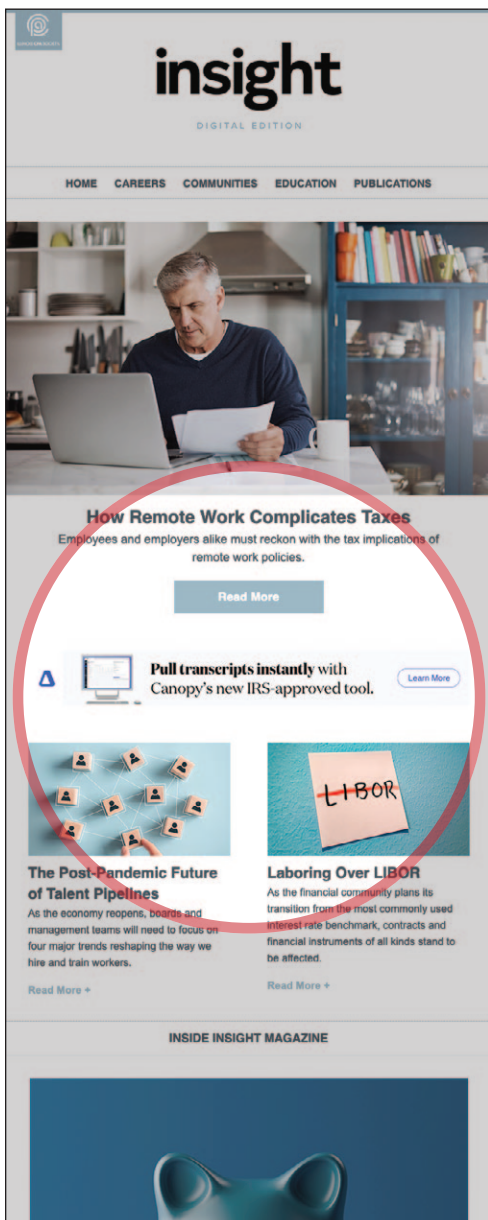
insight

DIGITAL EDITION

HOME CAREERS COMMUNITIES EDUCATION PUBLICATIONS

How Remote Work Complicates Taxes

Employees and employers alike must reckon with the tax implications of remote work policies.

Read More

Pull transcripts instantly with Canopy's new IRS-approved tool.

Learn More

LIBOR

The Post-Pandemic Future of Talent Pipelines

As the economy reopens, boards and management teams will need to focus on four major trends reshaping the way we hire and train workers.

Read More +

Laboring Over LIBOR

As the financial community plans its transition from the most commonly used interest rate benchmark, contracts and financial instruments of all kinds stand to be affected.

Read More +

INSIDE INSIGHT MAGAZINE